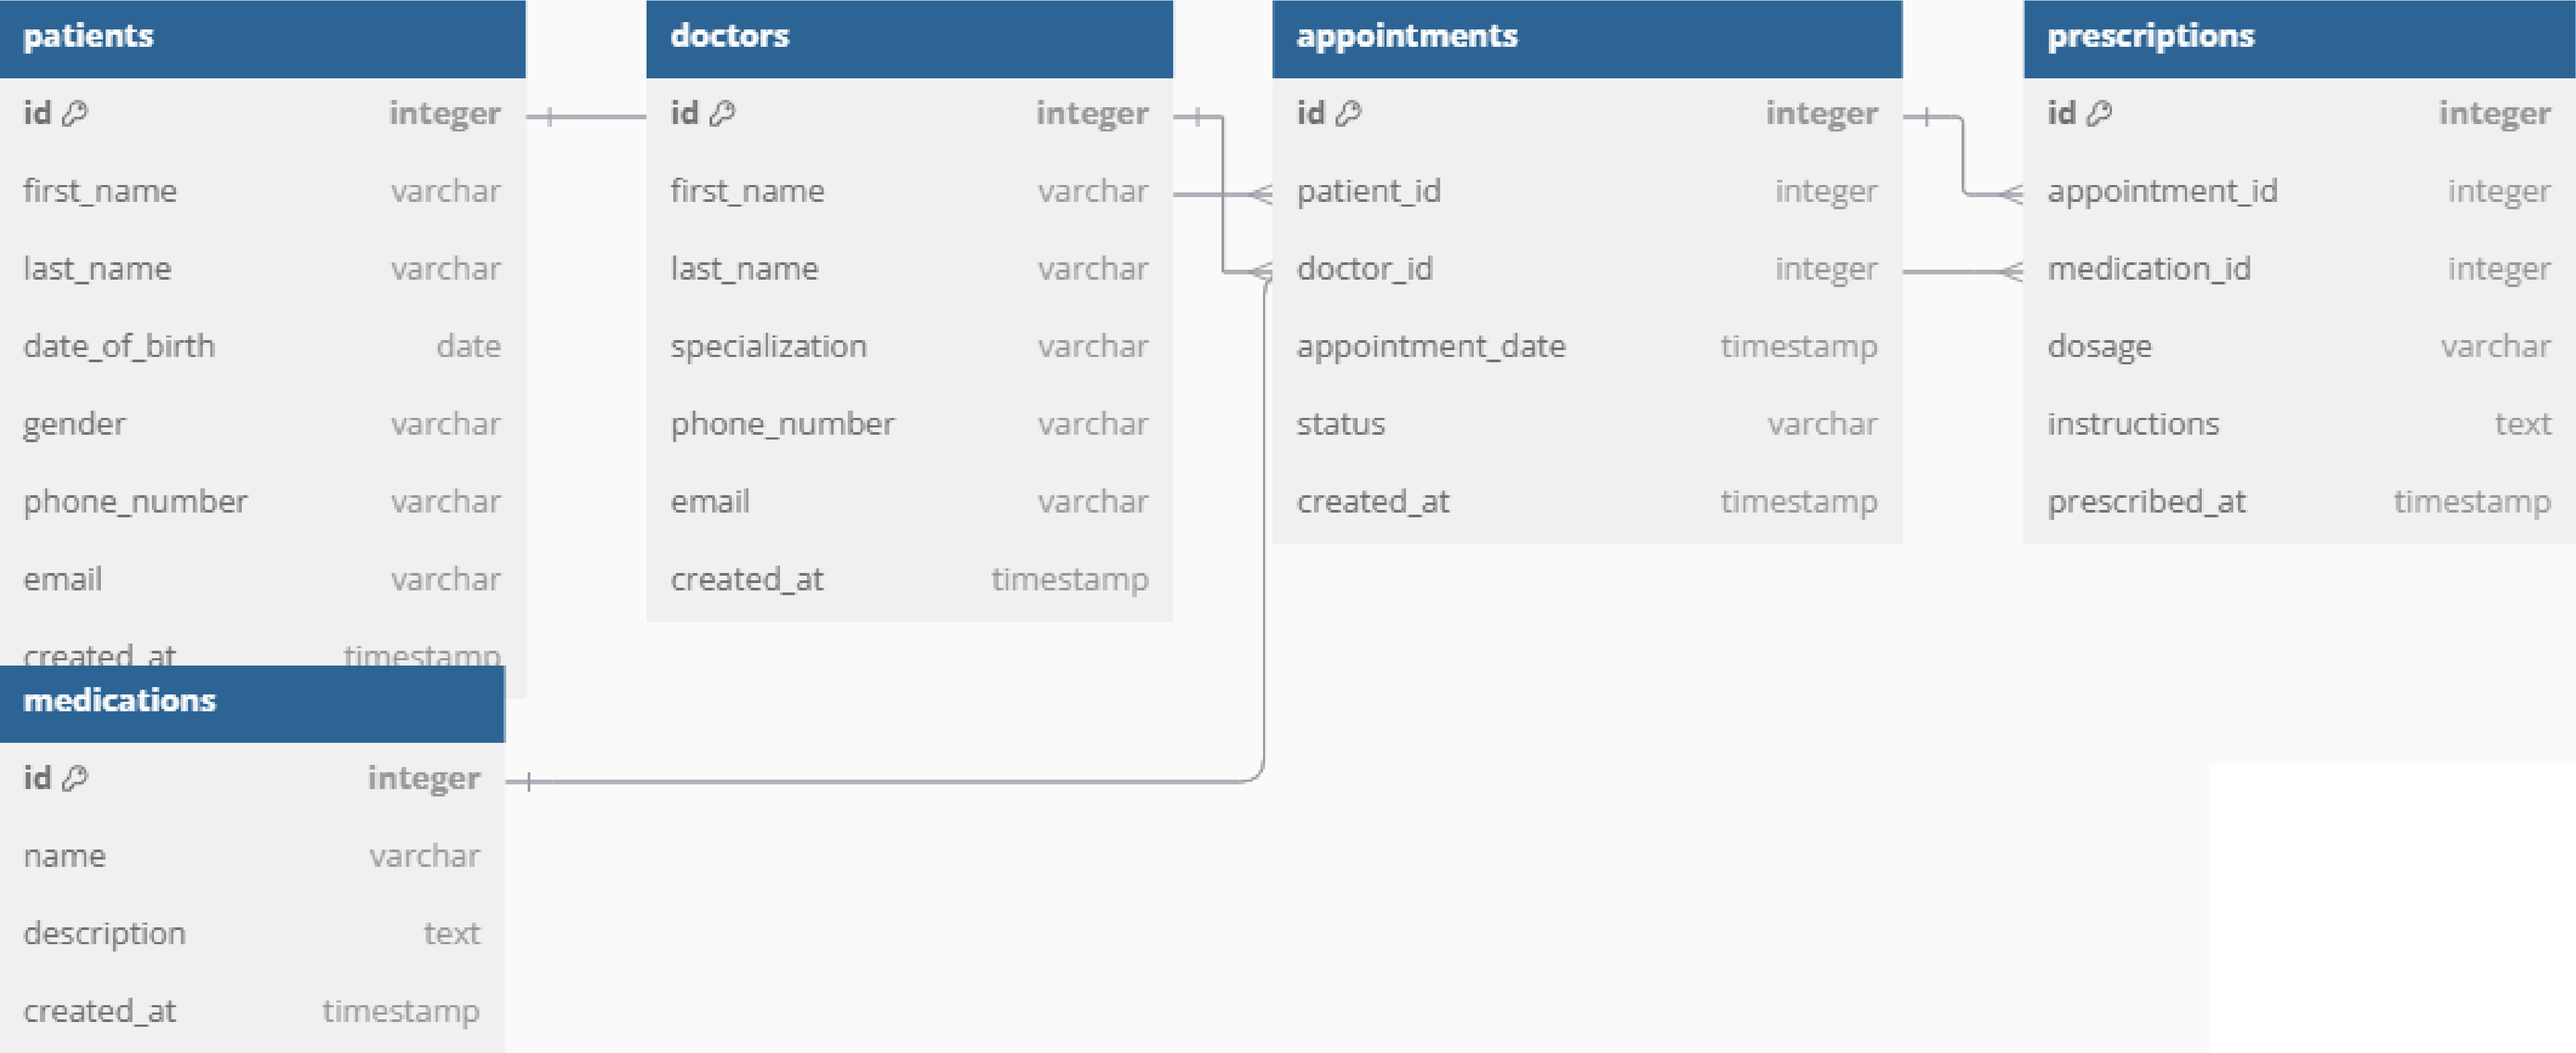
patients

| id | integer |
|---|---|
| first_name | varchar |
| last_name | varchar |
| date_of_birth | date |
| gender | varchar |
| phone_number | varchar |
| email | varchar |
| created_at | timestamp |

doctors

| id | integer |
|---|---|
| first_name | varchar |
| last_name | varchar |
| specialization | varchar |
| phone_number | varchar |
| email | varchar |
| created_at | timestamp |

appointments

| id | integer |
|---|---|
| patient_id | integer |
| doctor_id | integer |
| appointment_date | timestamp |
| status | varchar |
| created_at | timestamp |

prescriptions

| id | integer |
|---|---|
| appointment_id | integer |
| medication_id | integer |
| dosage | varchar |
| instructions | text |
| prescribed_at | timestamp |

medications

| id | integer |
|---|---|
| name | varchar |
| description | text |
| created_at | timestamp |